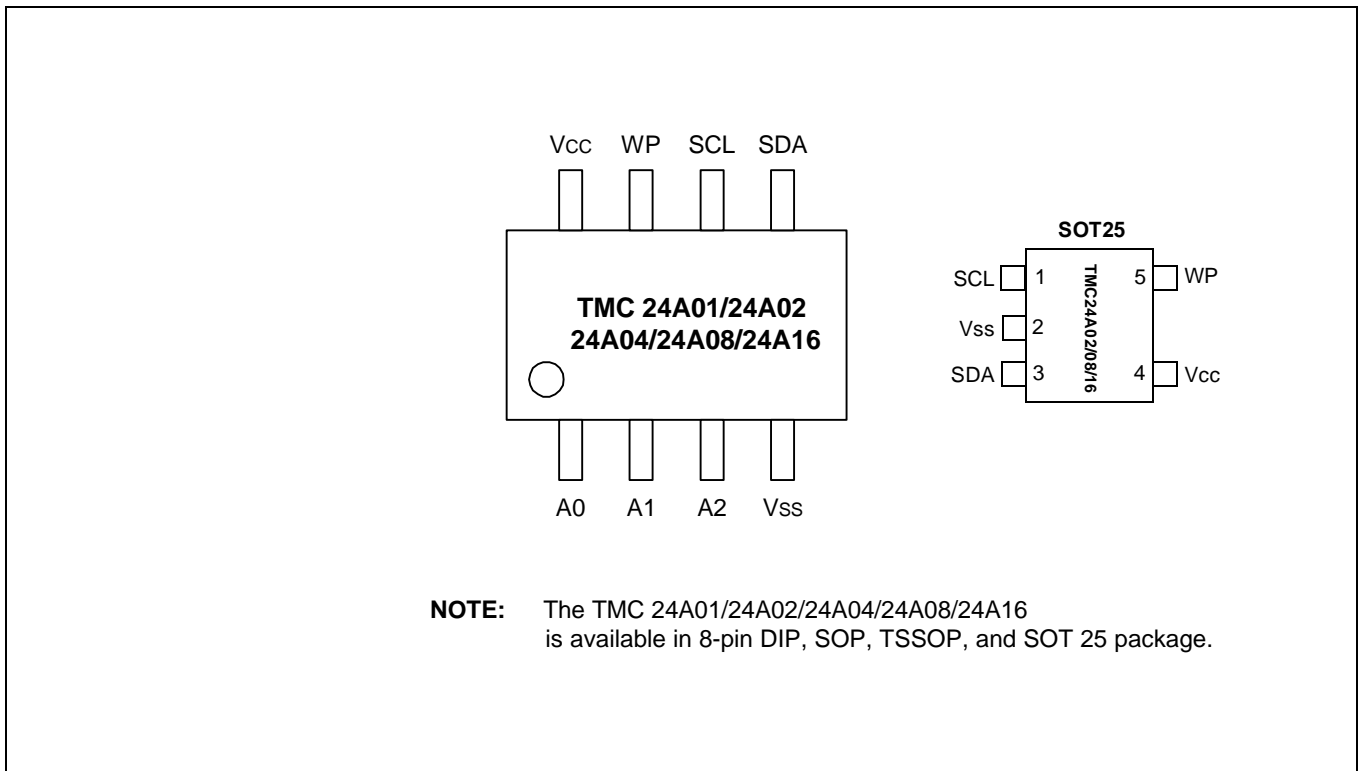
VCC WP SCL SDA

TMC 24A01/24A02
24A04/24A08/24A16

A0 A1 A2 VSS

SOT25

SCL 1
Vss 2
SDA 3

TMC24A02/08/16

5 WP
4 Vcc

**NOTE:** The TMC 24A01/24A02/24A04/24A08/24A16 is available in 8-pin DIP, SOP, TSSOP, and SOT 25 package.